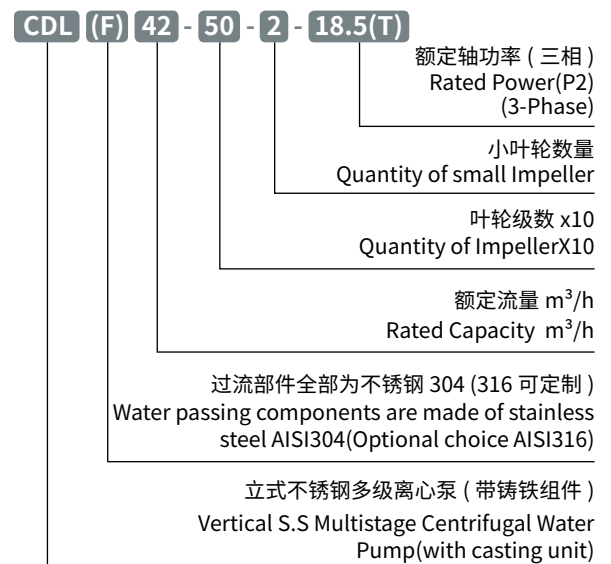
CDL (F) 42 - 50 - 2 - 18.5(T)

额定轴功率 ( 三相 )
Rated Power(P2)
(3-Phase)

小叶轮数量
Quantity of small Impeller

叶轮级数 x10
Quantity of ImpellerX10

额定流量 m$^3$/h
Rated Capacity m$^3$/h

过流部件全部为不锈钢 304 (316 可定制 )
Water passing components are made of stainless steel AISI304(Optional choice AISI316)

立式不锈钢多级离心泵 ( 带铸铁组件 )
Vertical S.S Multistage Centrifugal Water Pump(with casting unit)